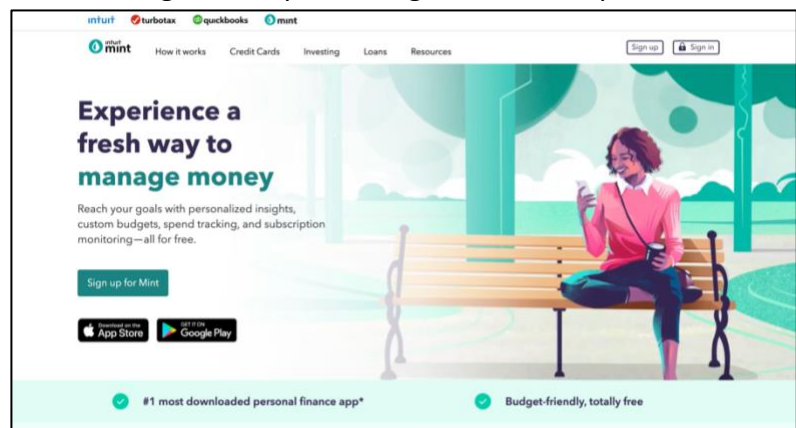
intuit turbotax quickbooks mint

intuit mint How it works Credit Cards Investing Loans Resources Sign up Sign in

Experience a fresh way to manage money

Reach your goals with personalized insights, custom budgets, spend tracking, and subscription monitoring—all for free.

Sign up for Mint

Download on the App Store GET IT ON Google Play

#1 most downloaded personal finance app*

Budget-friendly, totally free